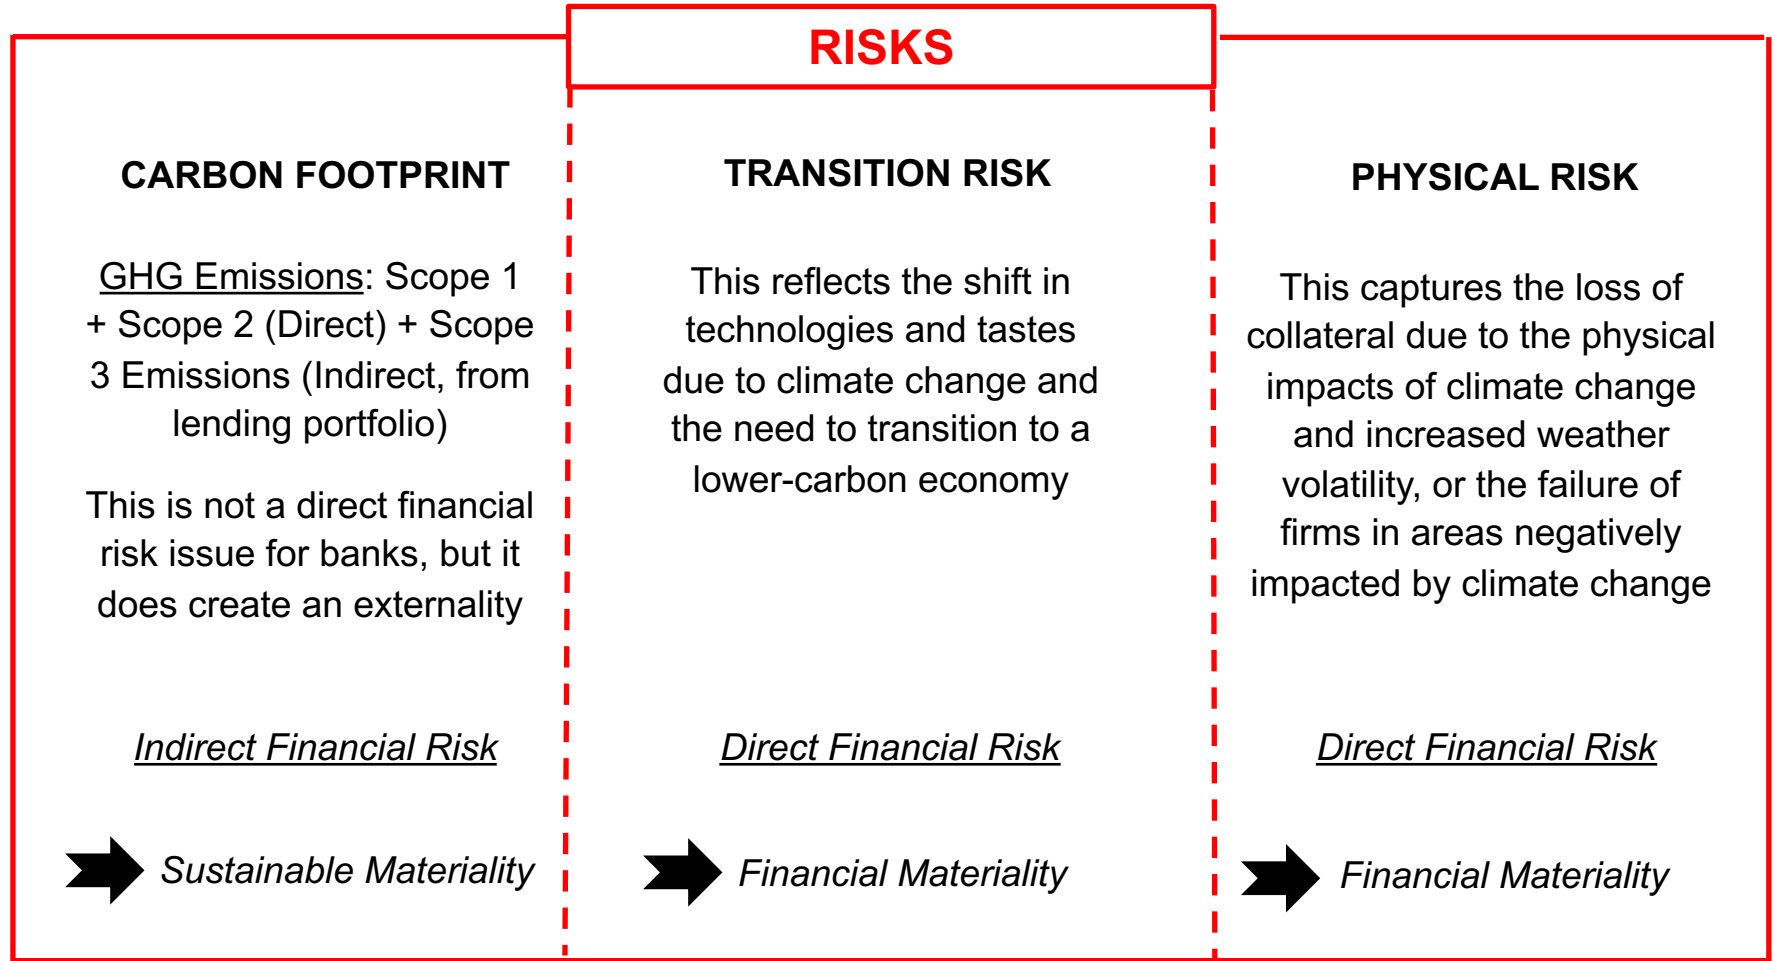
RISKS

CARBON FOOTPRINT

GHG Emissions: Scope 1 + Scope 2 (Direct) + Scope 3 Emissions (Indirect, from lending portfolio)

This is not a direct financial risk issue for banks, but it does create an externality

Indirect Financial Risk

Sustainable Materiality

TRANSITION RISK

This reflects the shift in technologies and tastes due to climate change and the need to transition to a lower-carbon economy

Direct Financial Risk

Financial Materiality

PHYSICAL RISK

This captures the loss of collateral due to the physical impacts of climate change and increased weather volatility, or the failure of firms in areas negatively impacted by climate change

Direct Financial Risk

Financial Materiality